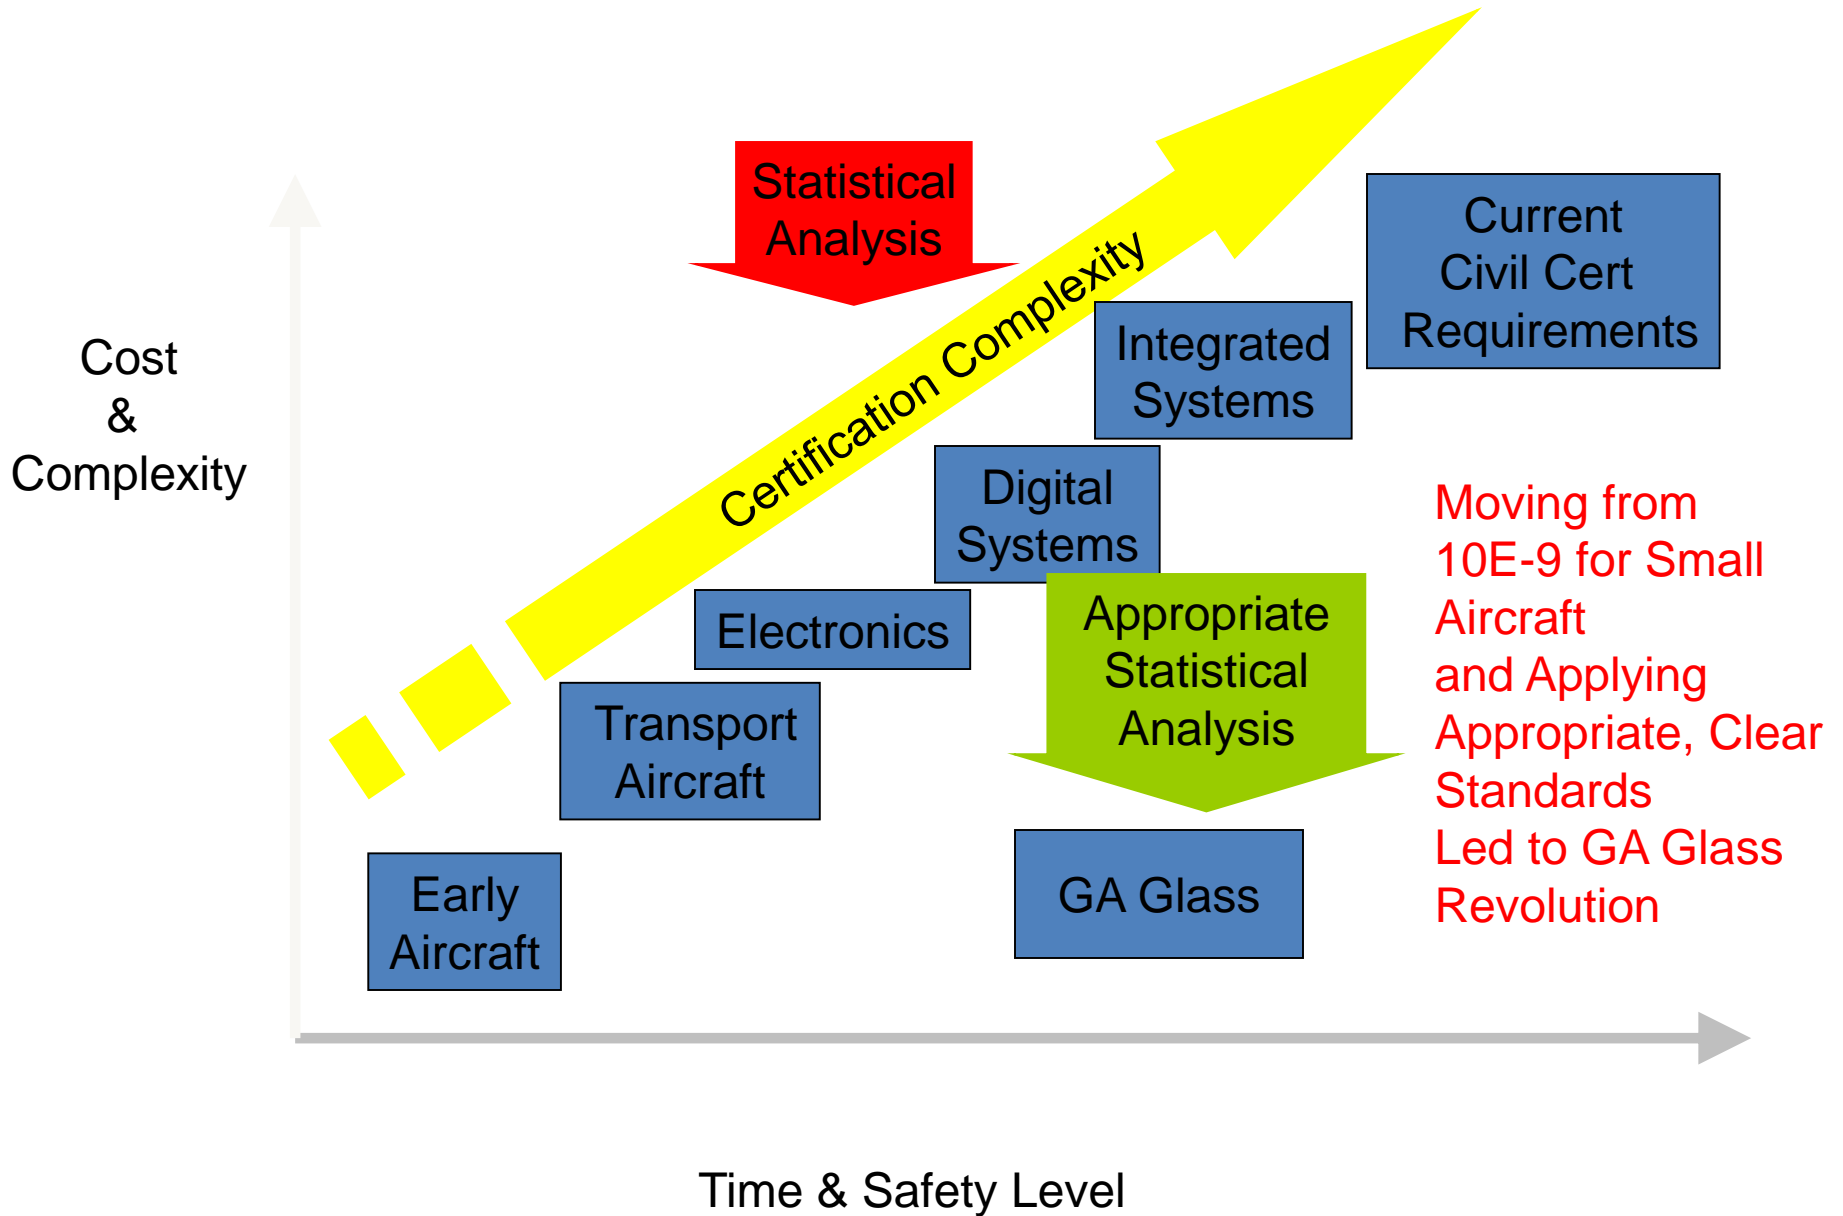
Statistical Analysis

Certification Complexity

Current Civil Cert Requirements

Cost & Complexity

Integrated Systems

Digital Systems

Moving from 10E-9 for Small Aircraft and Applying Appropriate, Clear Standards Led to GA Glass Revolution

Electronics

Appropriate Statistical Analysis

Transport Aircraft

GA Glass

Early Aircraft

Time & Safety Level